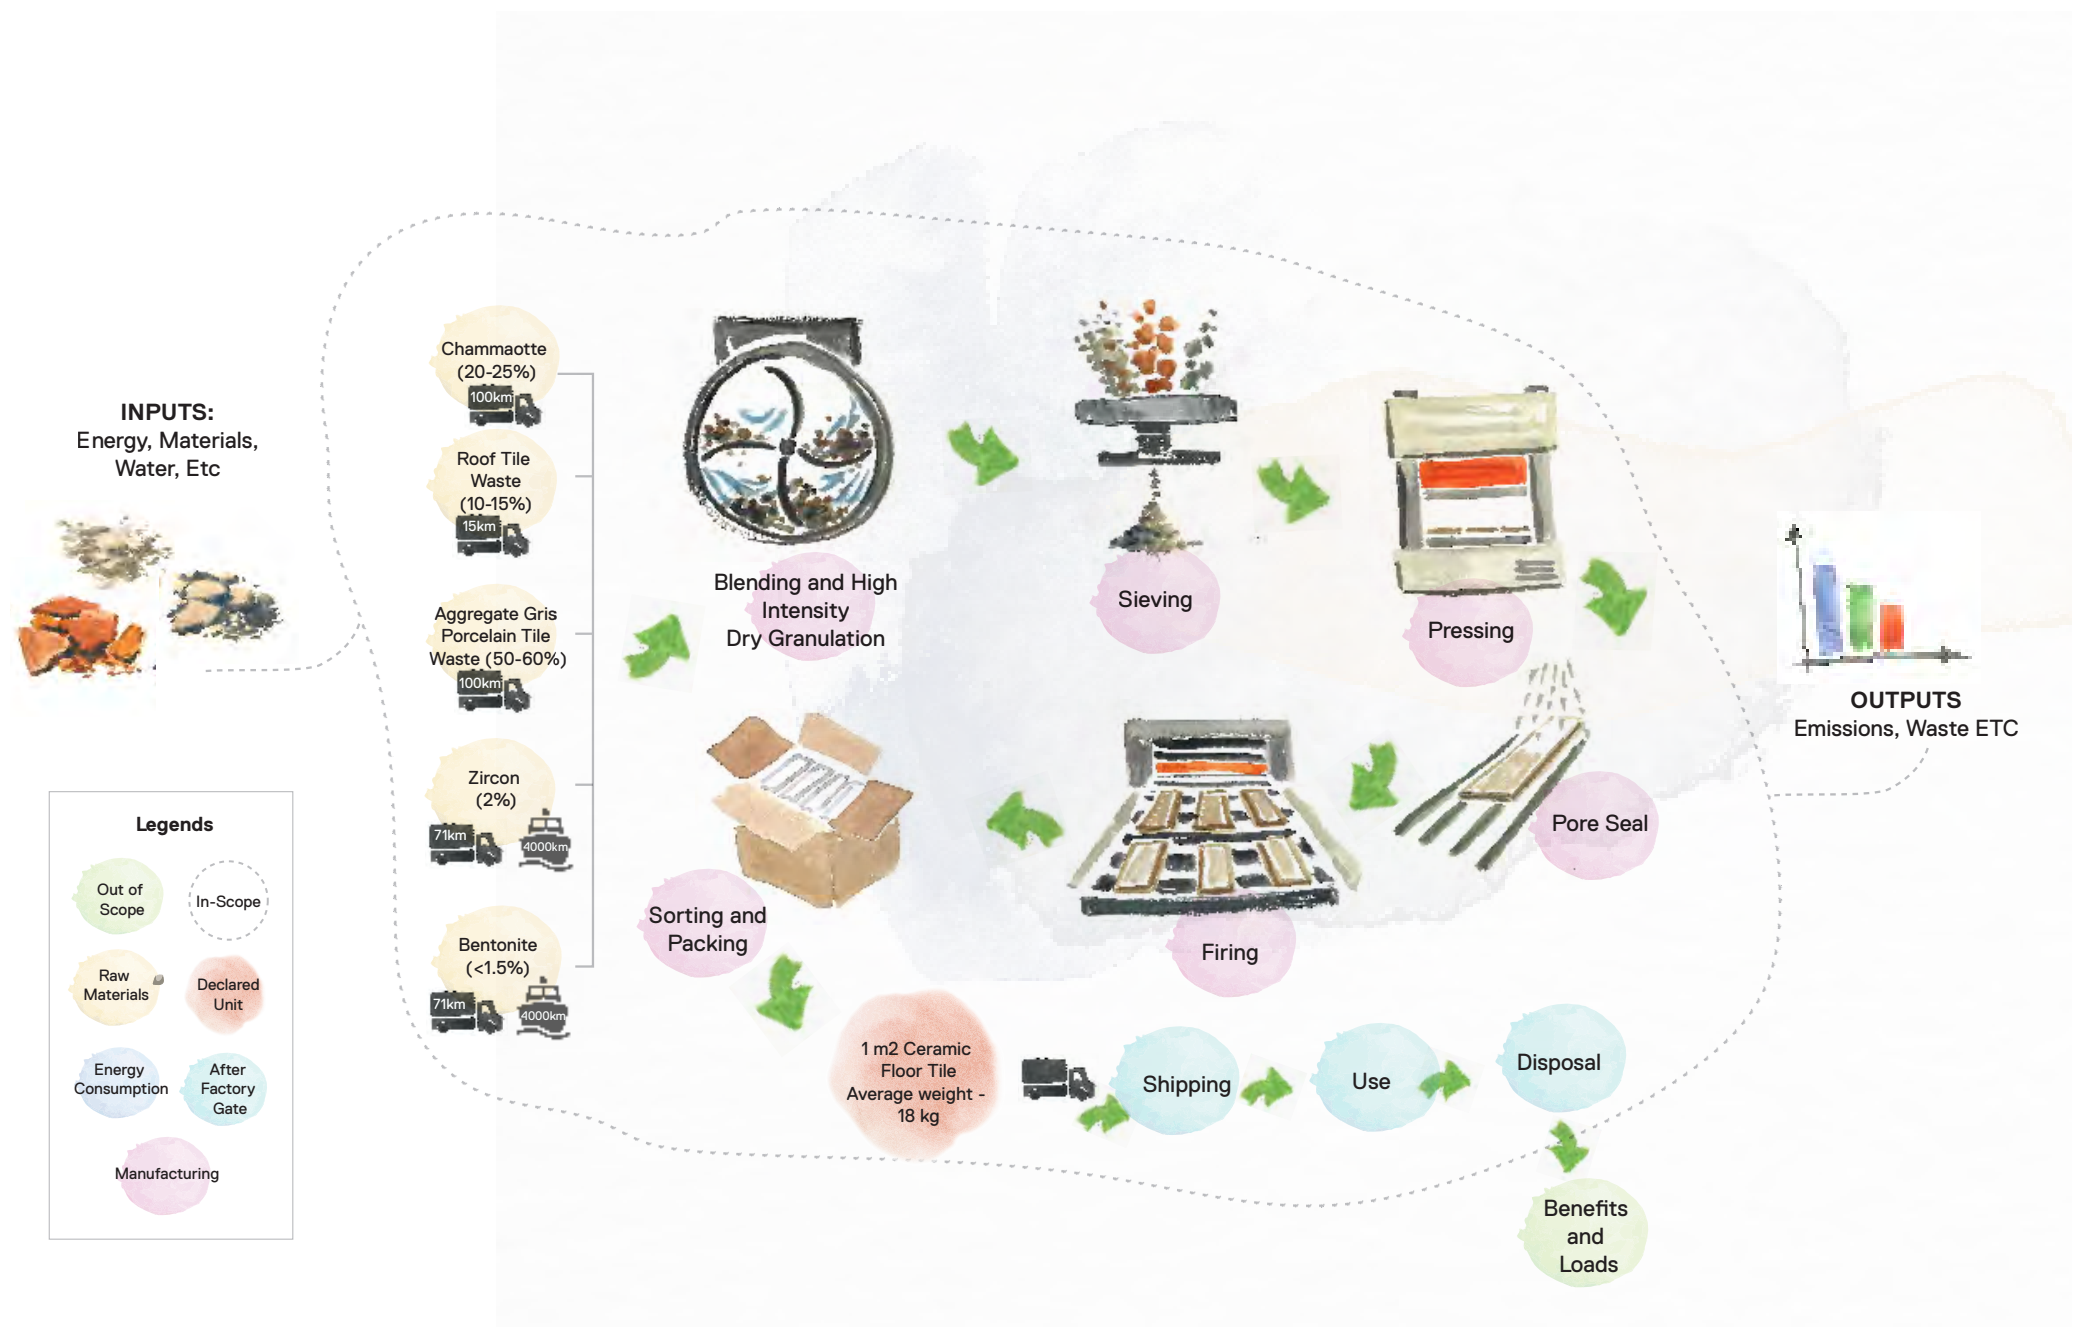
INPUTS:
Energy, Materials, Water, Etc

Chammaotte (20-25%)
100km

Roof Tile Waste (10-15%)
15km

Aggregate Gris Porcelain Tile Waste (50-60%)
100km

Zircon (2%)
71km
4000km

Bentonite (<1.5%)
71km
4000km

Blending and High Intensity Dry Granulation

Sieving

Pressing

Pore Seal

Firing

Sorting and Packing

1 m2 Ceramic Floor Tile Average weight - 18 kg

Shipping

Use

Disposal

Benefits and Loads

OUTPUTS
Emissions, Waste ETC

Legends
Out of Scope
In-Scope
Raw Materials
Declared Unit
Energy Consumption
After Factory Gate
Manufacturing